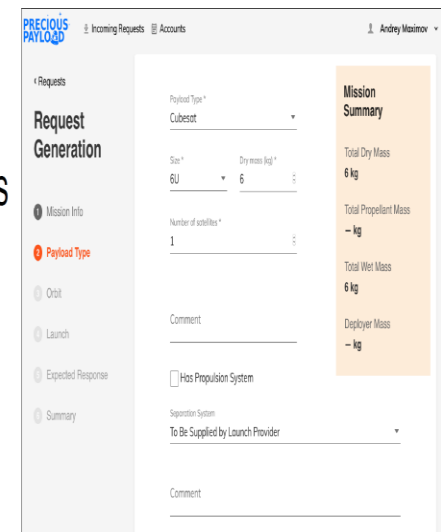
PRECIOUS PAYLOAD Incoming Requests Accounts Andrey Maximov

‹ Requests

Request Generation

S

1 Mission Info

2 Payload Type

3 Orbit

4 Launch

5 Expected Response

6 Summary

Payload Type *
Cubesat

Size *
6U

Dry mass (kg) *
6

Number of satellites *
1

Comment

Has Propulsion System

Separation System
To Be Supplied by Launch Provider

Comment

Mission Summary

Total Dry Mass
6 kg

Total Propellant Mass
— kg

Total Wet Mass
6 kg

Deployer Mass
— kg